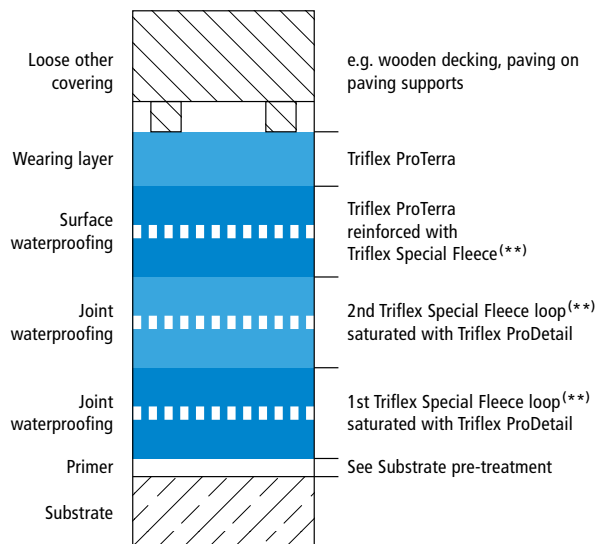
Loose other covering

e.g. wooden decking, paving on paving supports

Wearing layer

Triflex ProTerra

Surface waterproofing

Triflex ProTerra reinforced with Triflex Special Fleece(**)

Joint waterproofing

2nd Triflex Special Fleece loop(**) saturated with Triflex ProDetail

Joint waterproofing

1st Triflex Special Fleece loop(**) saturated with Triflex ProDetail

Primer

See Substrate pre-treatment

Substrate